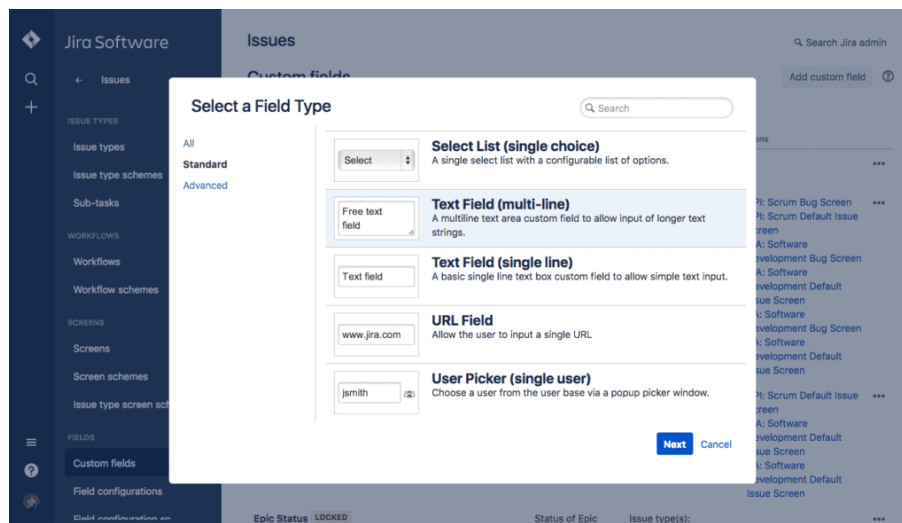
Jira Software

Issues

Search Jira admin

Issues

Custom fields

Add custom field

ISSUE TYPES

Issue types

Issue type schemes

Sub-tasks

WORKFLOWS

Workflows

Workflow schemes

SCREENS

Screens

Screen schemes

Issue type screen sch

FIELDS

Custom fields

Field configurations

Field configuration sc

Select a Field Type

Search

All

Standard

Advanced

Select

Select List (single choice)
A single select list with a configurable list of options.

Free text field

Text Field (multi-line)
A multiline text area custom field to allow input of longer text strings.

Text field

Text Field (single line)
A basic single line text box custom field to allow simple text input.

www.jira.com

URL Field
Allow the user to input a single URL

jsmith

User Picker (single user)
Choose a user from the user base via a popup picker window.

Next Cancel

ens

•••

PI: Scrum Bug Screen
PI: Scrum Default Issue Screen
A: Software Development Bug Screen
A: Software Development Default Issue Screen
A: Software Development Bug Screen
A: Software Development Default Issue Screen

•••

PI: Scrum Default Issue Screen
A: Software Development Default Issue Screen
A: Software Development Default Issue Screen

•••

Epic Status LOCKED

Status of Epic

Issue type(s):

•••